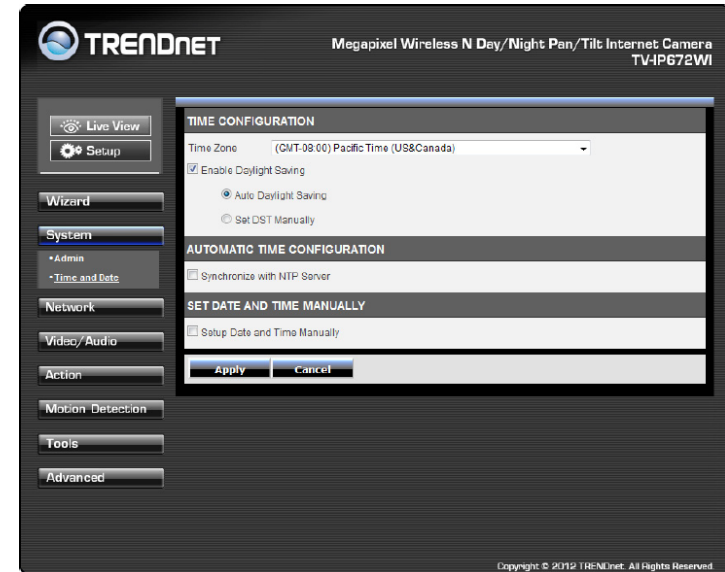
TRENDnET

Megapixel Wireless N Day/Night Pan/Tilt Internet Camera
TV-IP672WI

Live View
Setup

Wizard
System
•Admin
•Time and Date
Network
Video/Audio
Action
Motion Detection
Tools
Advanced

TIME CONFIGURATION

Time Zone (GMT-08:00) Pacific Time (US&Canada)

Enable Daylight Saving

Auto Daylight Saving

Set DST Manually

AUTOMATIC TIME CONFIGURATION

Synchronize with NTP Server

SET DATE AND TIME MANUALLY

Setup Date and Time Manually

Apply Cancel

Copyright © 2012 TRENDnet. All Rights Reserved.